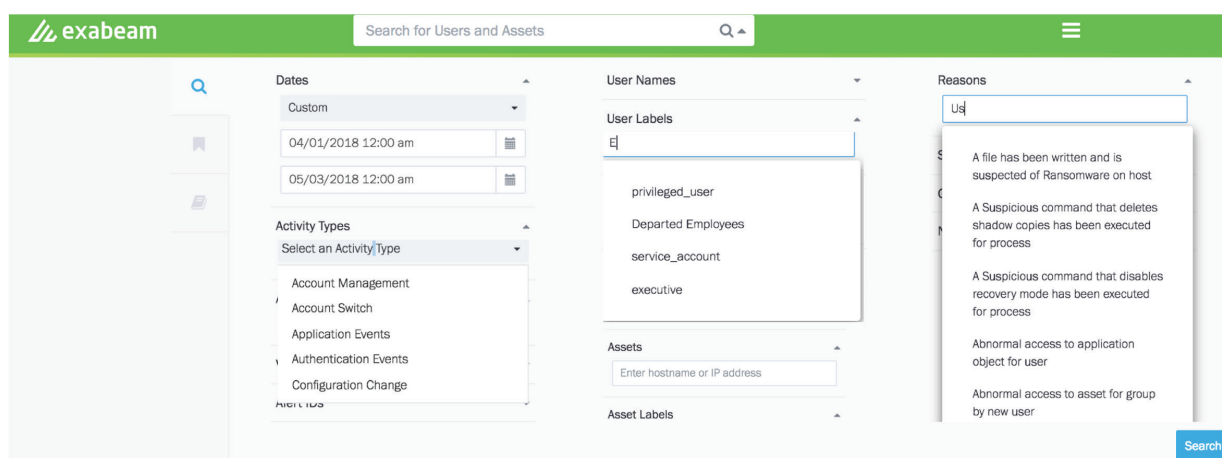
exabeam

Search for Users and Assets

Dates

Custom

04/01/2018 12:00 am

05/03/2018 12:00 am

Activity Types

Select an Activity Type

Account Management

Account Switch

Application Events

Authentication Events

Configuration Change

Alert IDs

User Names

User Labels

E

privileged_user

Departed Employees

service_account

executive

Assets

Enter hostname or IP address

Asset Labels

Reasons

Us

A file has been written and is suspected of Ransomware on host

A Suspicious command that deletes shadow copies has been executed for process

A Suspicious command that disables recovery mode has been executed for process

Abnormal access to application object for user

Abnormal access to asset for group by new user

Search